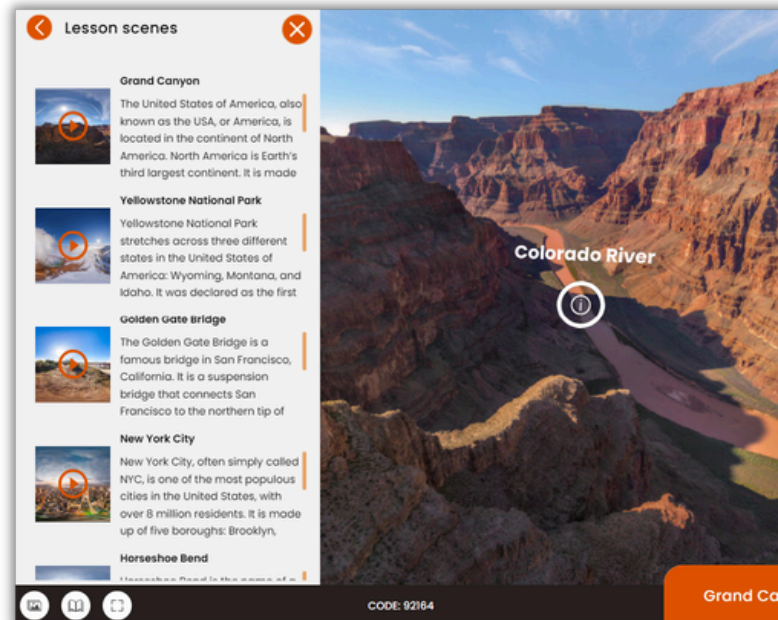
Lesson scenes

Grand Canyon

The United States of America, also known as the USA, or America, is located in the continent of North America. North America is Earth's third largest continent. It is made

Yellowstone National Park

Yellowstone National Park stretches across three different states in the United States of America: Wyoming, Montana, and Idaho. It was declared as the first

Golden Gate Bridge

The Golden Gate Bridge is a famous bridge in San Francisco, California. It is a suspension bridge that connects San Francisco to the northern tip of

New York City

New York City, often simply called NYC, is one of the most populous cities in the United States, with over 8 million residents. It is made up of five boroughs: Brooklyn,

Horseshoe Bend

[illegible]

Colorado River

CODE: 92164

Grand Ca